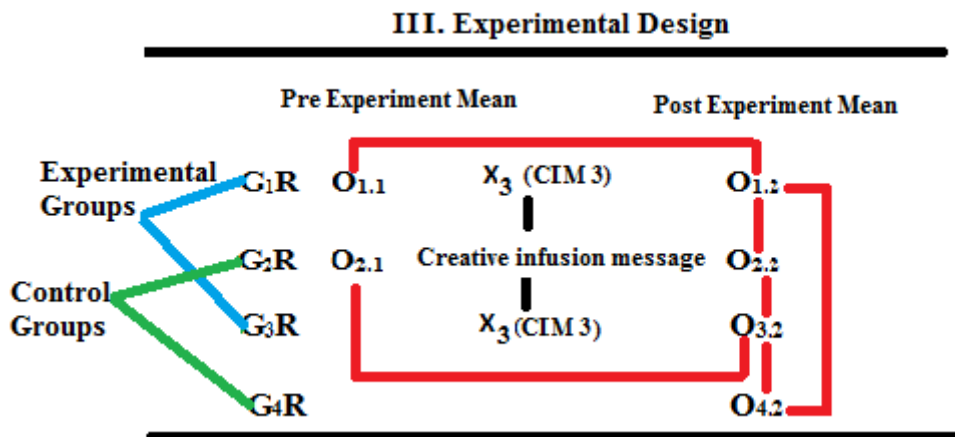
III. Experimental Design

Pre Experiment Mean

Post Experiment Mean

Experimental Groups

Control Groups

$G_1R$ $O_{1.1}$ $X_3$ (CIM 3) $O_{1.2}$

$G_2R$ $O_{2.1}$ Creative infusion message $O_{2.2}$

$G_3R$ $X_3$ (CIM 3) $O_{3.2}$

$G_4R$ $O_{4.2}$